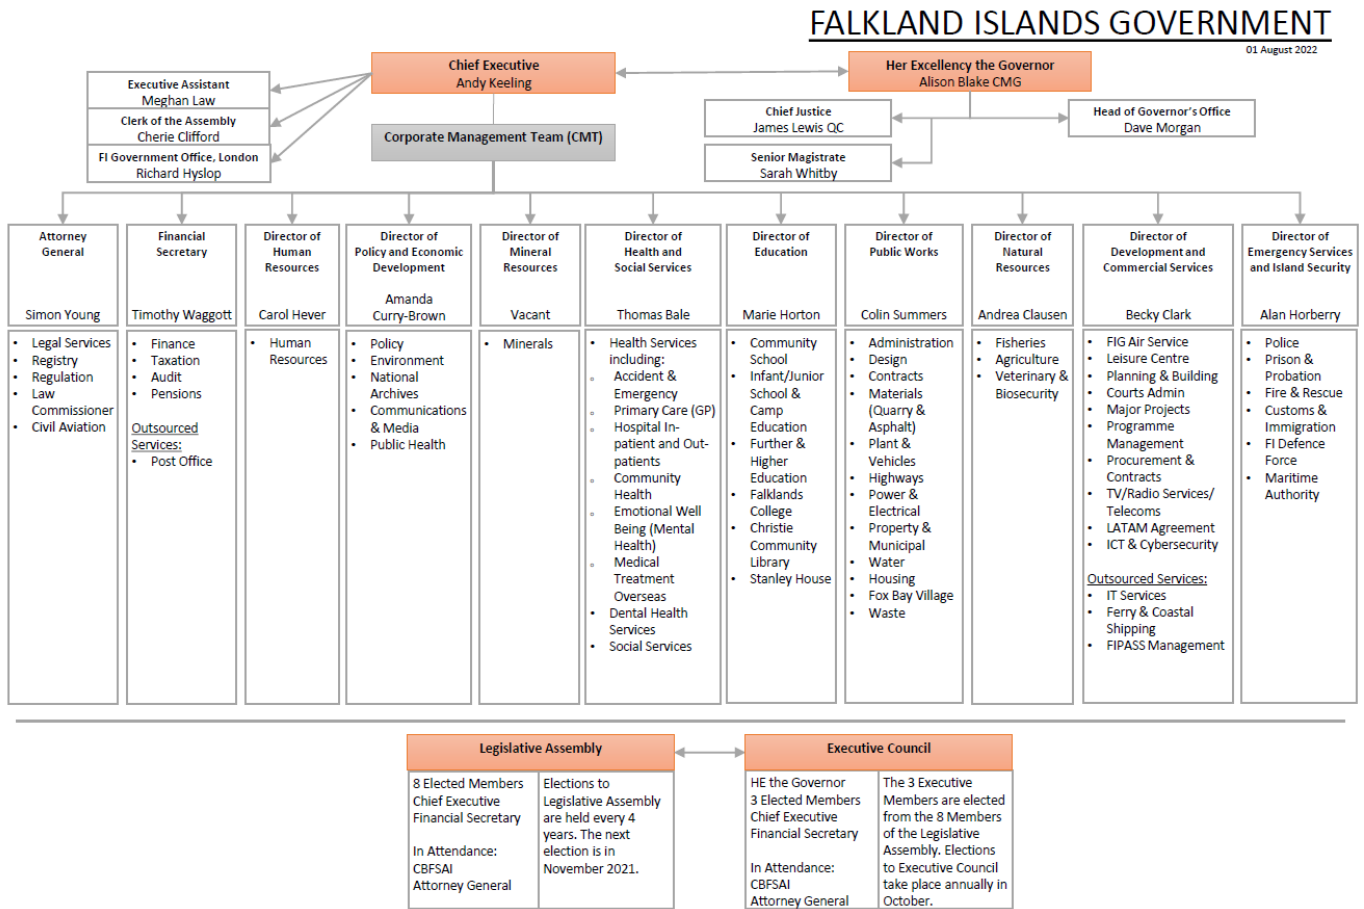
FALKLAND ISLANDS GOVERNMENT
01 August 2022

Chief Executive
Andy Keeling

Her Excellency the Governor
Alison Blake CMG

Executive Assistant
Meghan Law

Clerk of the Assembly
Cherie Clifford

FI Government Office, London
Richard Hyslop

Corporate Management Team (CMT)

Chief Justice
James Lewis QC

Senior Magistrate
Sarah Whitby

Head of Governor's Office
Dave Morgan

Attorney General
Simon Young
- Legal Services
- Registry
- Regulation
- Law Commissioner
- Civil Aviation

Financial Secretary
Timothy Waggott
- Finance
- Taxation
- Audit
- Pensions
Outsourced Services:
- Post Office

Director of Human Resources
Carol Hever
- Human Resources

Director of Policy and Economic Development
Amanda Curry-Brown
- Policy
- Environment
- National Archives
- Communications & Media
- Public Health

Director of Mineral Resources
Vacant
- Minerals

Director of Health and Social Services
Thomas Bale
- Health Services including:
  - Accident & Emergency
  - Primary Care (GP)
  - Hospital In-patient and Out-patients
  - Community Health
  - Emotional Well Being (Mental Health)
  - Medical Treatment Overseas
- Dental Health Services
- Social Services

Director of Education
Marie Horton
- Community School
- Infant/Junior School & Camp Education
- Further & Higher Education
- Falklands College
- Christie Community Library
- Stanley House

Director of Public Works
Colin Summers
- Administration
- Design
- Contracts
- Materials (Quarry & Asphalt)
- Plant & Vehicles
- Highways
- Power & Electrical
- Property & Municipal
- Water
- Housing
- Fox Bay Village
- Waste

Director of Natural Resources
Andrea Clausen
- Fisheries
- Agriculture
- Veterinary & Biosecurity

Director of Development and Commercial Services
Becky Clark
- FIG Air Service
- Leisure Centre
- Planning & Building
- Courts Admin
- Major Projects
- Programme Management
- Procurement & Contracts
- TV/Radio Services/ Telecoms
- LATAM Agreement
- ICT & Cybersecurity
Outsourced Services:
- IT Services
- Ferry & Coastal Shipping
- FIPASS Management

Director of Emergency Services and Island Security
Alan Horberry
- Police
- Prison & Probation
- Fire & Rescue
- Customs & Immigration
- FI Defence Force
- Maritime Authority

Legislative Assembly
8 Elected Members
Chief Executive
Financial Secretary

In Attendance:
CBFSAI
Attorney General

Elections to Legislative Assembly are held every 4 years. The next election is in November 2021.

Executive Council
HE the Governor
3 Elected Members
Chief Executive
Financial Secretary

In Attendance:
CBFSAI
Attorney General

The 3 Executive Members are elected from the 8 Members of the Legislative Assembly. Elections to Executive Council take place annually in October.